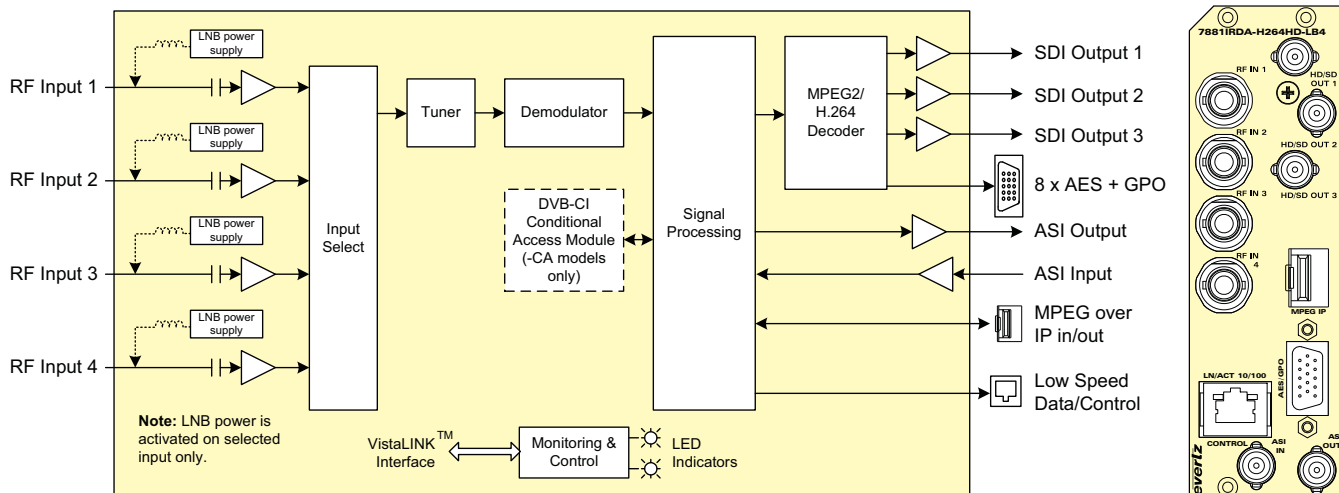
LNB power supply

RF Input 1

LNB power supply

RF Input 2

LNB power supply

RF Input 3

LNB power supply

RF Input 4

Input Select

Tuner

Demodulator

DVB-CI Conditional Access Module (-CA models only)

Signal Processing

MPEG2/ H.264 Decoder

SDI Output 1

SDI Output 2

SDI Output 3

8 x AES + GPO

ASI Output

ASI Input

MPEG over IP in/out

Low Speed Data/Control

**Note:** LNB power is activated on selected input only.

VistaLINK$^{TM}$ Interface

Monitoring & Control

LED Indicators

7881IRDA-H264HD-LB4

RF IN 1

HD/SD OUT 1

RF IN 2

HD/SD OUT 2

RF IN 3

HD/SD OUT 3

RF IN 4

MPEG IP

LN/ACT 10/100

AES/GPO

CONTROL

ASI IN

ASI OUT

everlz